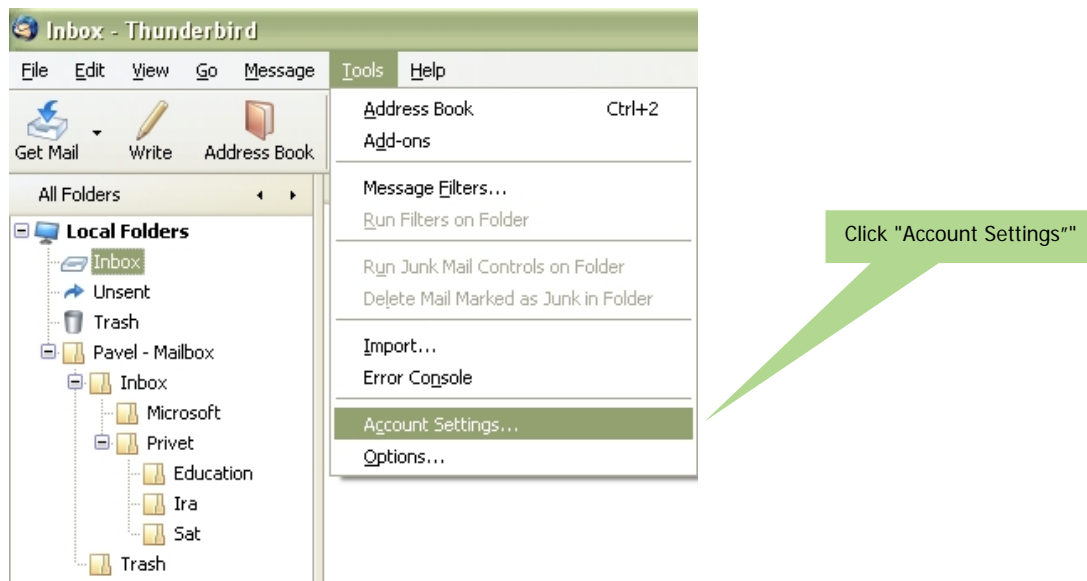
Inbox - Thunderbird

File Edit View Go Message Tools Help

Get Mail Write Address Book

All Folders

Local Folders
Inbox
Unsent
Trash
Pavel - Mailbox
Inbox
Microsoft
Privet
Education
Ira
Sat
Trash

Address Book Ctrl+2
Add-ons
Message Filters...
Run Filters on Folder
Run Junk Mail Controls on Folder
Delete Mail Marked as Junk in Folder
Import...
Error Console
Account Settings...
Options...

Click "Account Settings”"